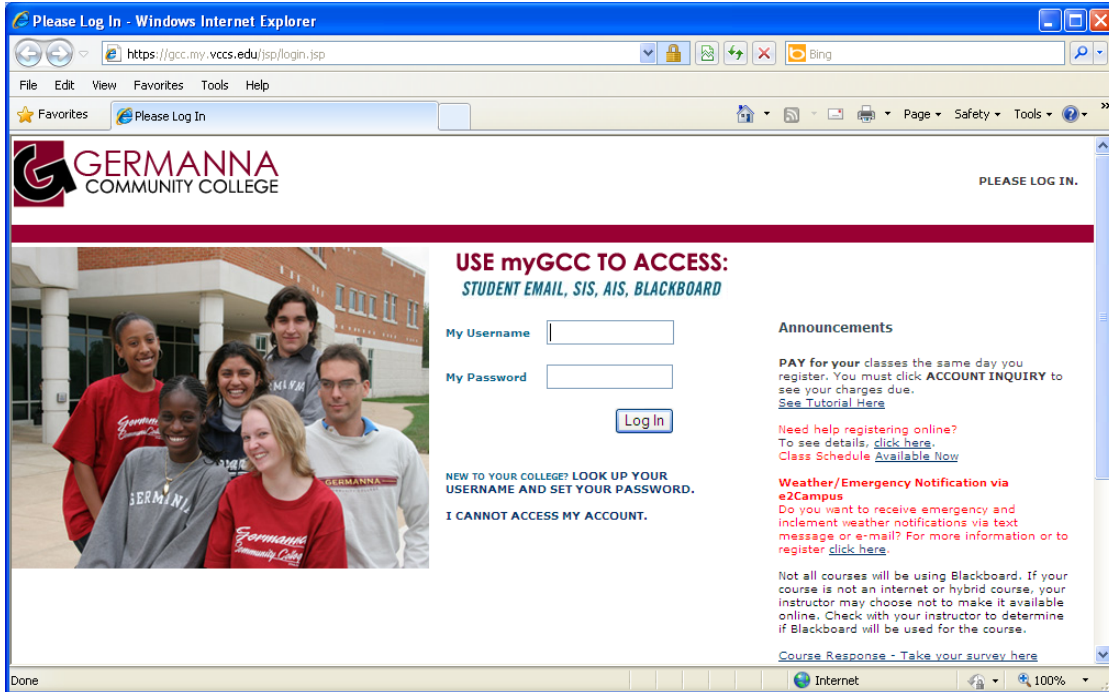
Please Log In - Windows Internet Explorer

https://gcc.my.vccs.edu/jsp/login.jsp

Bing

File Edit View Favorites Tools Help

Favorites

Please Log In

Page ▾ Safety ▾ Tools ▾

GERMANNA COMMUNITY COLLEGE

PLEASE LOG IN.

USE myGCC TO ACCESS:
STUDENT EMAIL, SIS, AIS, BLACKBOARD

My Username

My Password

Log In

NEW TO YOUR COLLEGE? LOOK UP YOUR USERNAME AND SET YOUR PASSWORD.

I CANNOT ACCESS MY ACCOUNT.

Announcements

PAY for your classes the same day you register. You must click ACCOUNT INQUIRY to see your charges due.
See Tutorial Here

Need help registering online?
To see details, click here.
Class Schedule Available Now

Weather/Emergency Notification via e2Campus
Do you want to receive emergency and inclement weather notifications via text message or e-mail? For more information or to register click here.

Not all courses will be using Blackboard. If your course is not an internet or hybrid course, your instructor may choose not to make it available online. Check with your instructor to determine if Blackboard will be used for the course.

Course Response - Take your survey here

Done

Internet

100%